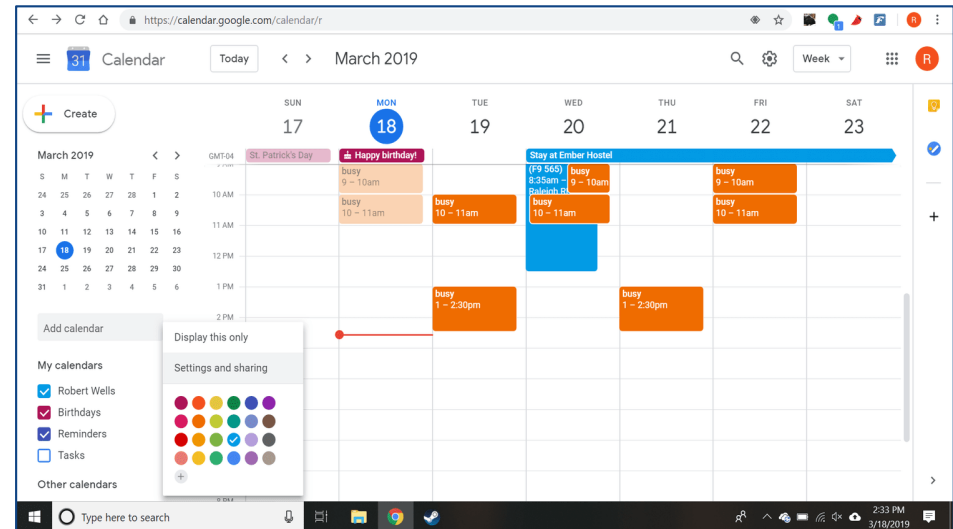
https://calendar.google.com/calendar/r

31 Calendar

Today

March 2019

Week

R

Create

March 2019

| S | M | T | W | T | F | S |
|---|---|---|---|---|---|---|
| 24 | 25 | 26 | 27 | 28 | 1 | 2 |
| 3 | 4 | 5 | 6 | 7 | 8 | 9 |
| 10 | 11 | 12 | 13 | 14 | 15 | 16 |
| 17 | 18 | 19 | 20 | 21 | 22 | 23 |
| 24 | 25 | 26 | 27 | 28 | 29 | 30 |
| 31 | 1 | 2 | 3 | 4 | 5 | 6 |

Add calendar

My calendars

Robert Wells

Birthdays

Reminders

Tasks

Other calendars

Display this only

Settings and sharing

SUN 17

MON 18

TUE 19

WED 20

THU 21

FRI 22

SAT 23

GMT-04

St. Patrick's Day

Happy birthday!

Stay at Ember Hostel

10 AM

11 AM

12 PM

1 PM

2 PM

busy 9 – 10am

busy 10 – 11am

busy 10 – 11am

(F9 565) 8:35am – Raleigh R

busy 9 – 10am

busy 10 – 11am

busy 9 – 10am

busy 10 – 11am

busy 1 – 2:30pm

busy 1 – 2:30pm

Type here to search

2:33 PM 3/18/2019